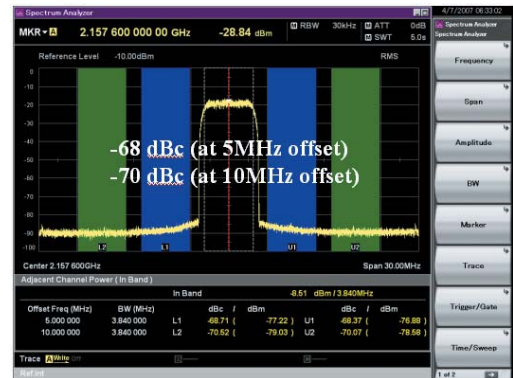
Spectrum Analyzer
4/7/2007 06:33:02
MKR A 2.157 600 000 00 GHz -28.84 dBm
RBW 30kHz ATT 0dB
SWT 5.0s
Reference Level -10.00dBm
RMS
0
-10
-20
-30
-40
-50
-60
-70
-80
-90
-100
-68 dBc (at 5MHz offset)
-70 dBc (at 10MHz offset)
L2 L1 U1 U2
Center 2.157 600GHz
Span 30.00MHz
Adjacent Channel Power ( In Band )

In Band -8.51 dBm / 3.840MHz

| Offset Freq (MHz) | BW (MHz) | | dBc / | dBm | | dBc / | dBm |
|---|---|---|---|---|---|---|---|
| 5.000 000 | 3.840 000 | L1 | -68.71 ( | -77.22 ) | U1 | -68.37 ( | -76.88 ) |
| 10.000 000 | 3.840 000 | L2 | -70.52 ( | -79.03 ) | U2 | -70.07 ( | -78.58 ) |

Trace A Write Off
Ref.lvl
Spectrum Analyzer
Spectrum Analyzer
Frequency
Span
Amplitude
BW
Marker
Trace
Trigger/Gate
Time/Sweep
1 of 2